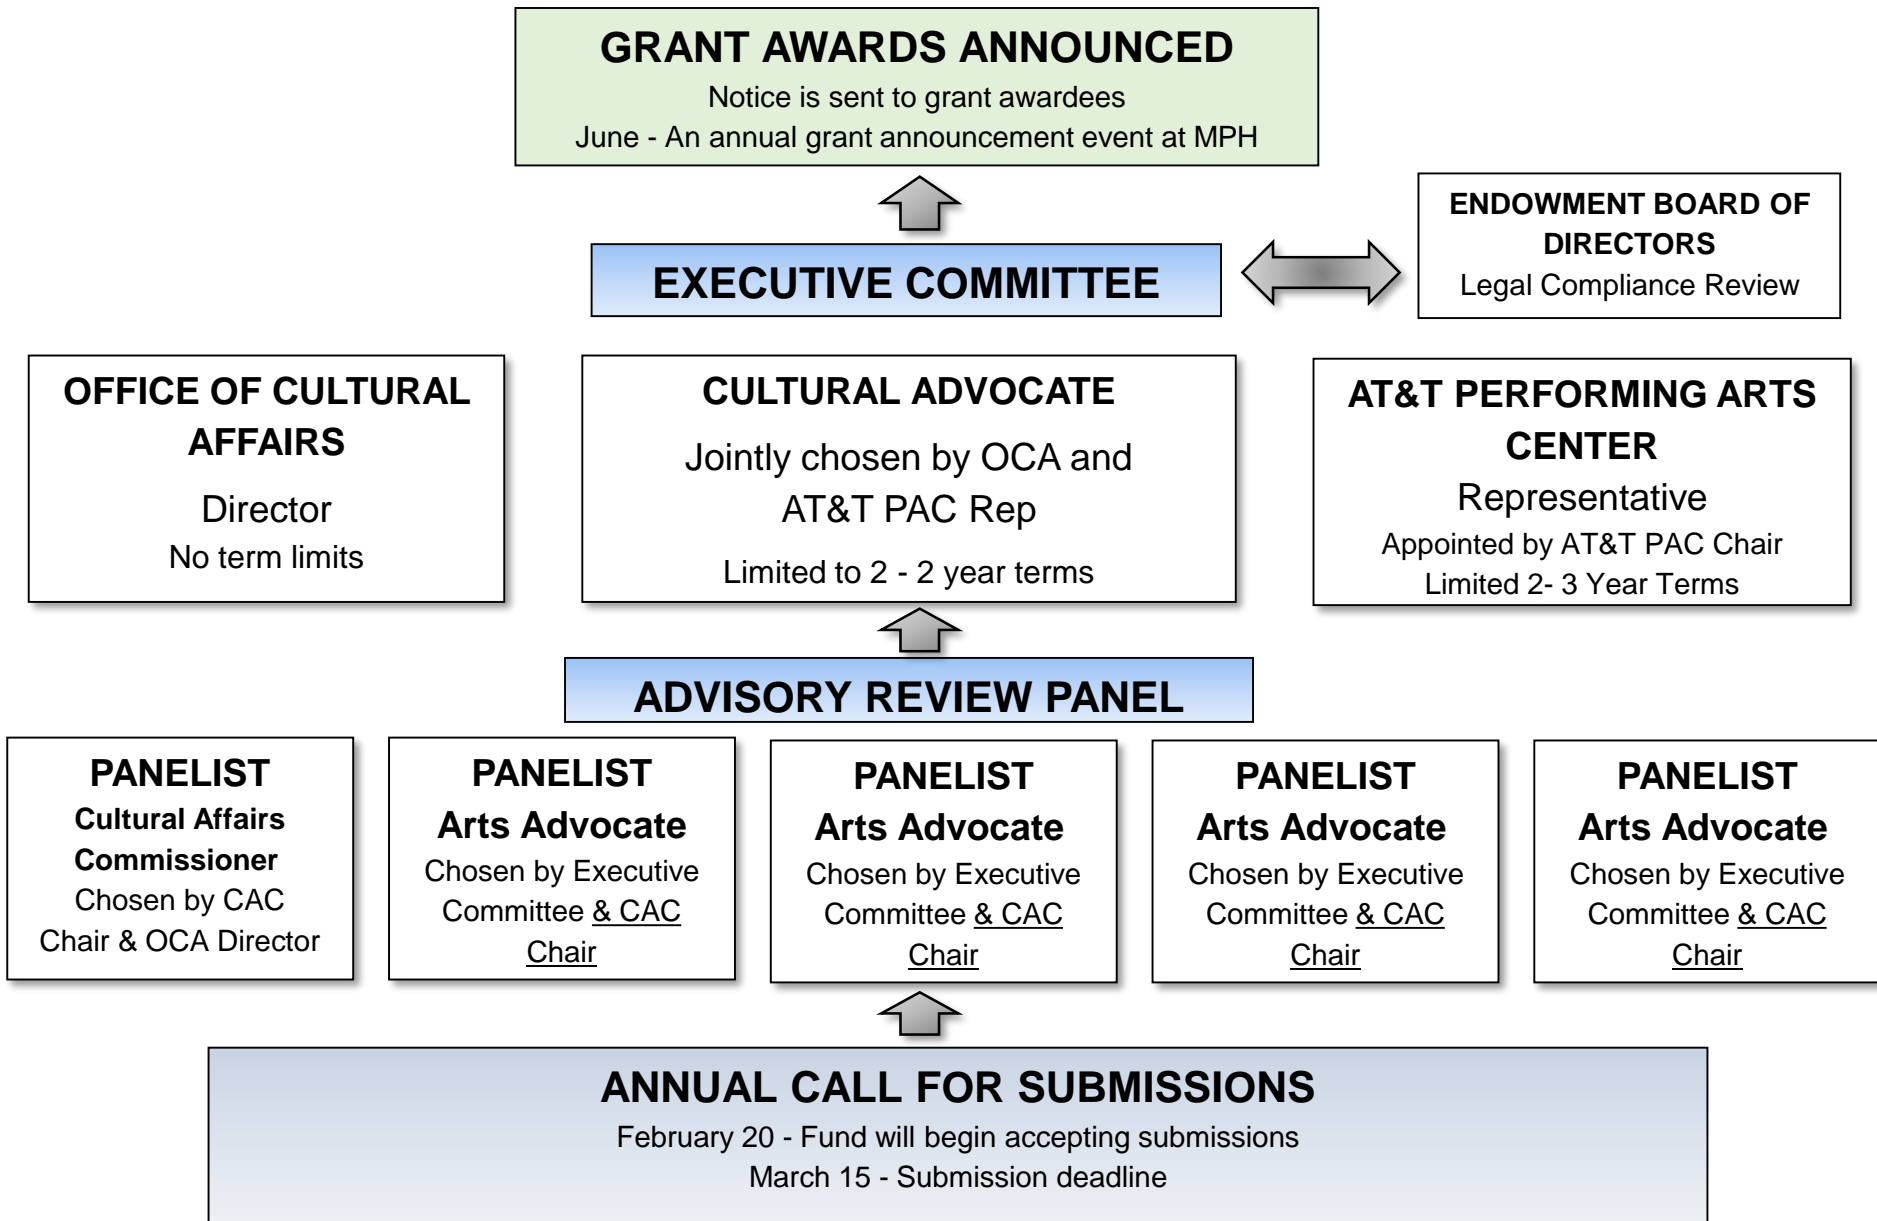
GRANT AWARDS ANNOUNCED
Notice is sent to grant awardees
June - An annual grant announcement event at MPH

EXECUTIVE COMMITTEE

ENDOWMENT BOARD OF DIRECTORS
Legal Compliance Review

OFFICE OF CULTURAL AFFAIRS
Director
No term limits

CULTURAL ADVOCATE
Jointly chosen by OCA and AT&T PAC Rep
Limited to 2 - 2 year terms

AT&T PERFORMING ARTS CENTER
Representative
Appointed by AT&T PAC Chair
Limited 2- 3 Year Terms

ADVISORY REVIEW PANEL

PANELIST
Cultural Affairs Commissioner
Chosen by CAC Chair & OCA Director

PANELIST
Arts Advocate
Chosen by Executive Committee & CAC Chair

PANELIST
Arts Advocate
Chosen by Executive Committee & CAC Chair

PANELIST
Arts Advocate
Chosen by Executive Committee & CAC Chair

PANELIST
Arts Advocate
Chosen by Executive Committee & CAC Chair

ANNUAL CALL FOR SUBMISSIONS
February 20 - Fund will begin accepting submissions
March 15 - Submission deadline